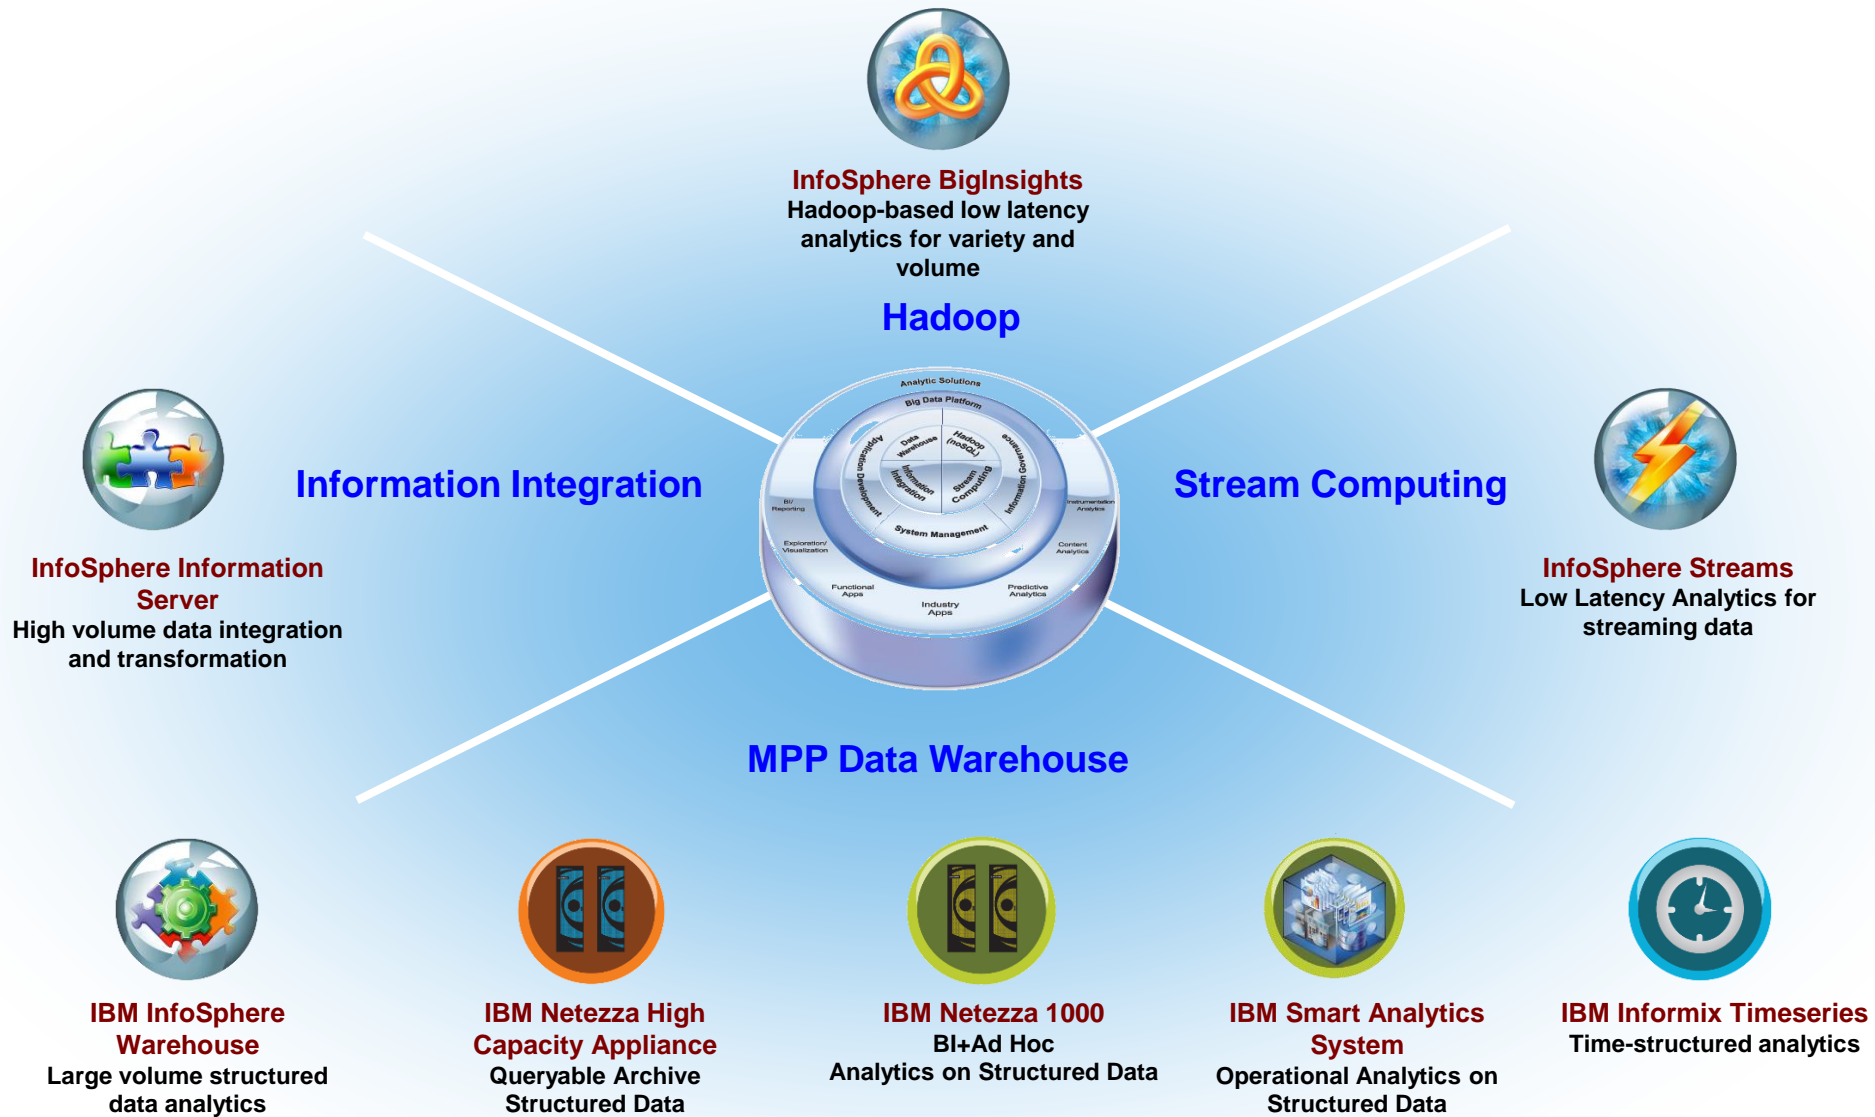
InfoSphere BigInsights
Hadoop-based low latency analytics for variety and volume

Hadoop

Information Integration

Stream Computing

Analytic Solutions
Big Data Platform
Data Warehouse
Hadoop (noSQL)
Application Development
Information Governance
Information Integration
Stream Computing
System Management
BI/ Reporting
Exploration/ Visualization
Functional Apps
Industry Apps
Predictive Analytics
Content Analytics
Instrumentation Analytics

InfoSphere Information Server
High volume data integration and transformation

InfoSphere Streams
Low Latency Analytics for streaming data

MPP Data Warehouse

IBM InfoSphere Warehouse
Large volume structured data analytics

IBM Netezza High Capacity Appliance
Queryable Archive Structured Data

IBM Netezza 1000
BI+Ad Hoc Analytics on Structured Data

IBM Smart Analytics System
Operational Analytics on Structured Data

IBM Informix Timeseries
Time-structured analytics